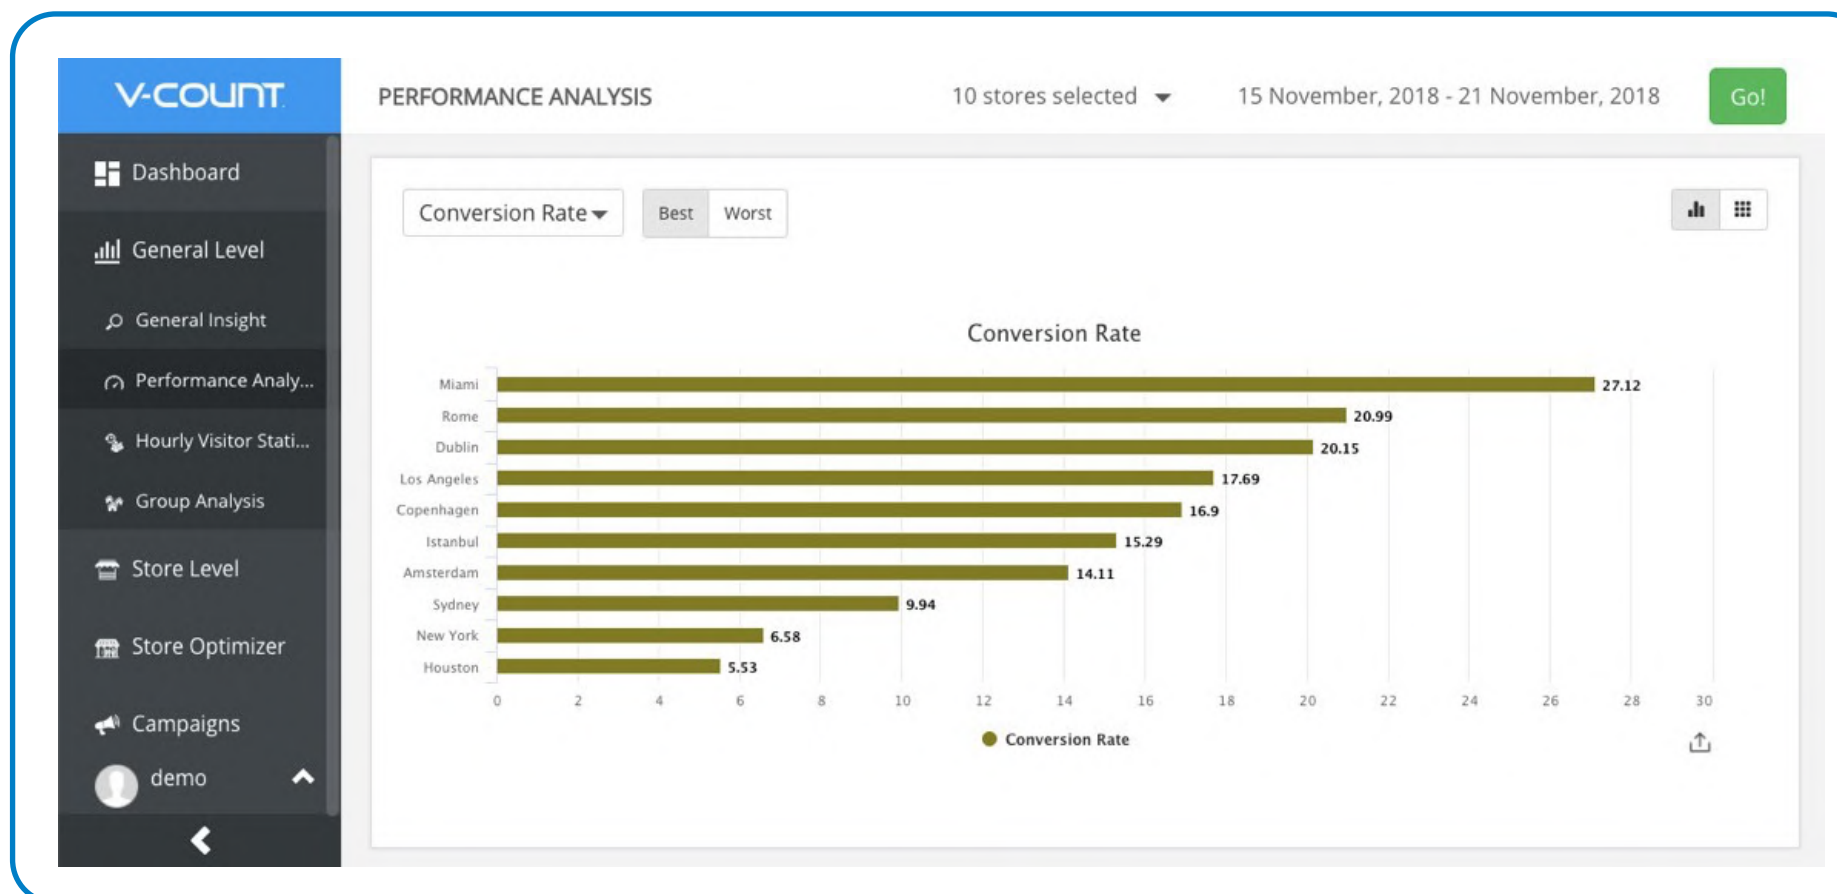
V-COUNT

Dashboard

General Level

General Insight

Performance Analy...

Hourly Visitor Stati...

Group Analysis

Store Level

Store Optimizer

Campaigns

demo

PERFORMANCE ANALYSIS

10 stores selected

15 November, 2018 - 21 November, 2018

Go!

Conversion Rate

Best Worst

Conversion Rate

| City | Conversion Rate |
|---|---|
| Miami | 27.12 |
| Rome | 20.99 |
| Dublin | 20.15 |
| Los Angeles | 17.69 |
| Copenhagen | 16.9 |
| Istanbul | 15.29 |
| Amsterdam | 14.11 |
| Sydney | 9.94 |
| New York | 6.58 |
| Houston | 5.53 |

0 2 4 6 8 10 12 14 16 18 20 22 24 26 28 30

Conversion Rate